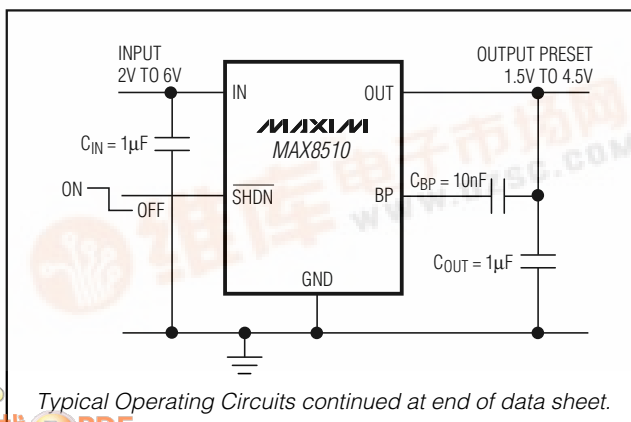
INPUT
2V TO 6V

IN

OUT

OUTPUT PRESET
1.5V TO 4.5V

MAXIM
MAX8510

$C_{IN} = 1\mu F$

ON

OFF

$\overline{SHDN}$

BP

$C_{BP} = 10nF$

$C_{OUT} = 1\mu F$

GND

Typical Operating Circuits continued at end of data sheet.